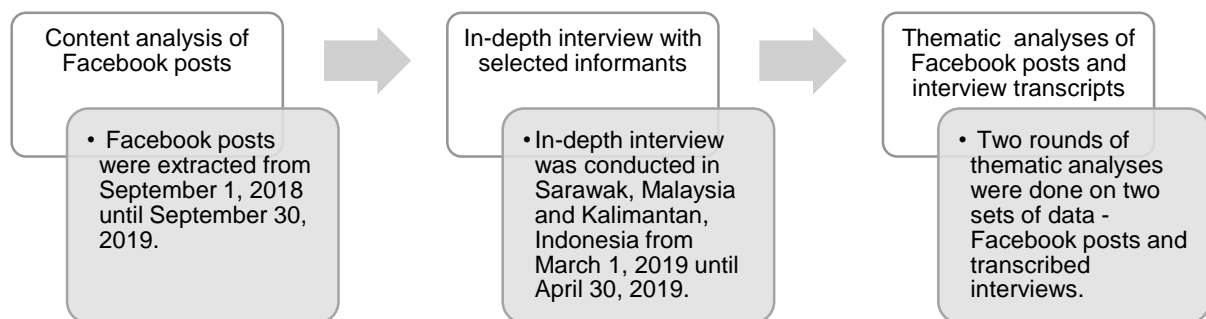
Content analysis of Facebook posts

• Facebook posts were extracted from September 1, 2018 until September 30, 2019.

In-depth interview with selected informants

• In-depth interview was conducted in Sarawak, Malaysia and Kalimantan, Indonesia from March 1, 2019 until April 30, 2019.

Thematic analyses of Facebook posts and interview transcripts

• Two rounds of thematic analyses were done on two sets of data - Facebook posts and transcribed interviews.